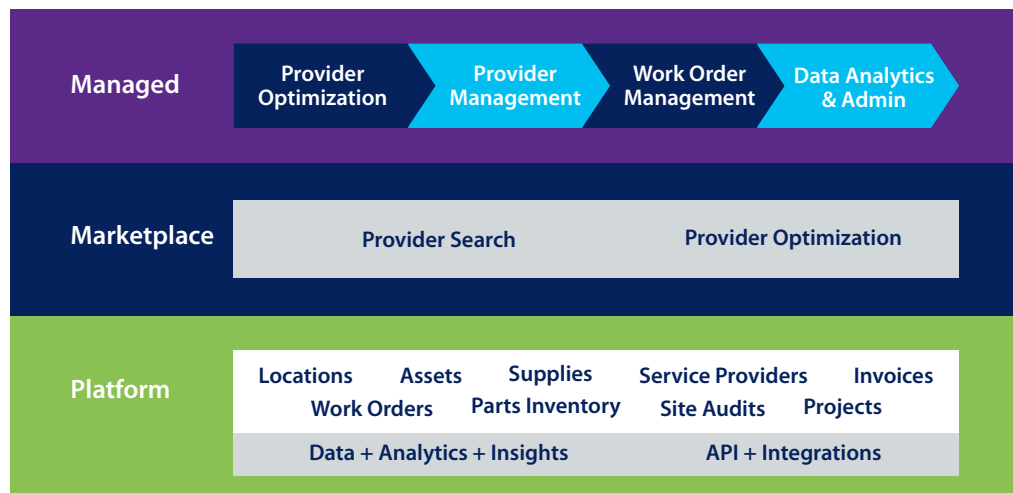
Managed

Provider Optimization

Provider Management

Work Order Management

Data Analytics & Admin

Marketplace

Provider Search

Provider Optimization

Platform

Locations Assets Supplies Service Providers Invoices

Work Orders Parts Inventory Site Audits Projects

Data + Analytics + Insights

API + Integrations